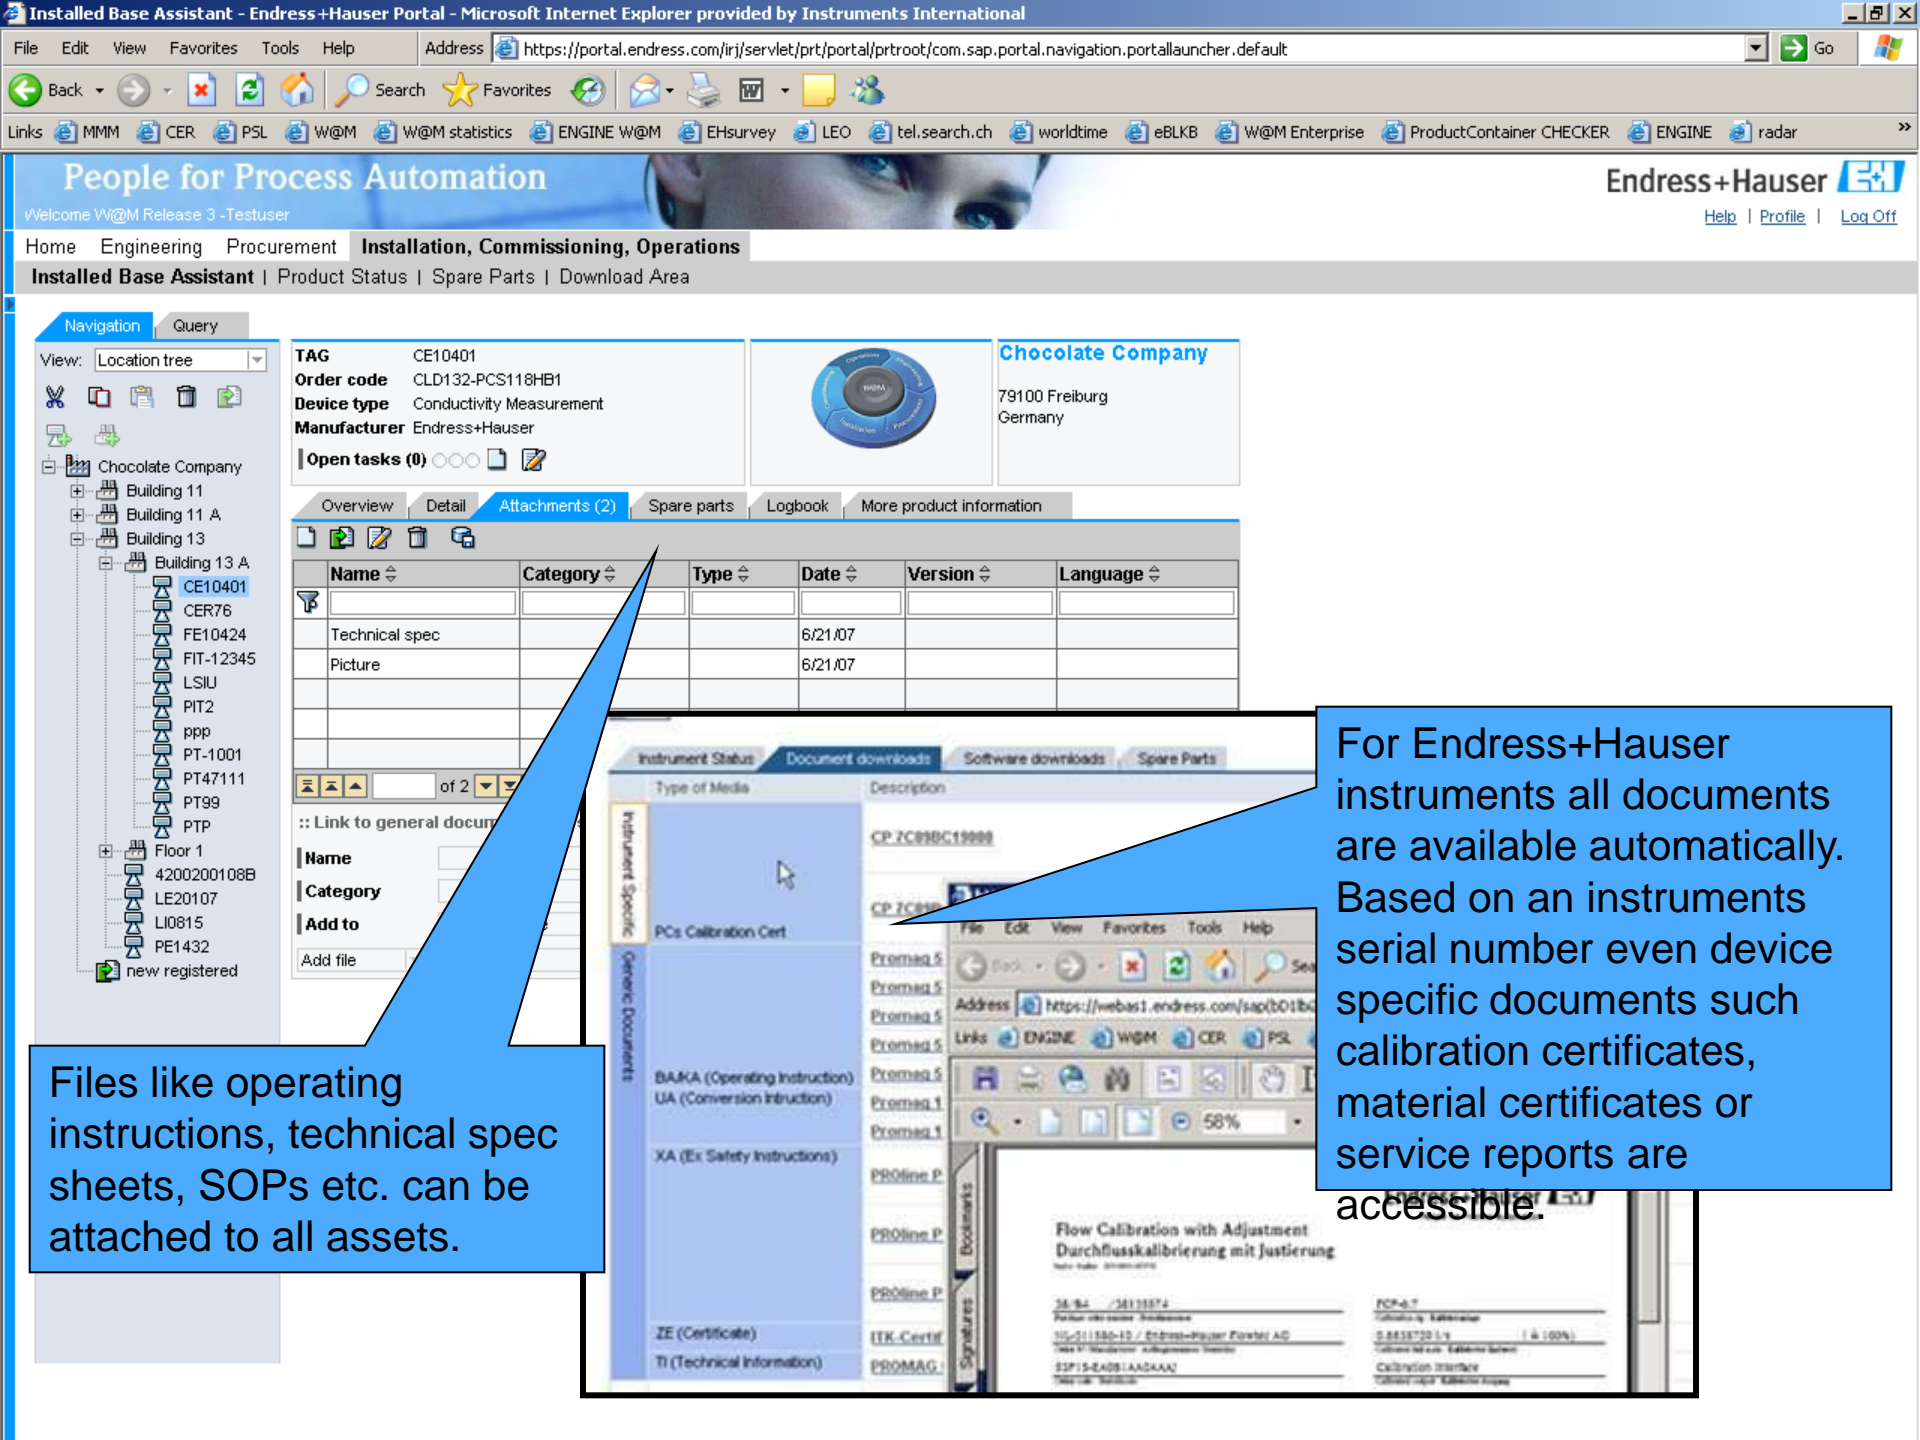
Installed Base Assistant - Endress+Hauser Portal - Microsoft Internet Explorer provided by Instruments International

File Edit View Favorites Tools Help Address https://portal.endress.com/irj/servlet/prt/portal/prtroot/com.sap.portal.navigation.portallauncher.default Go

Back Search Favorites

Links MMM CER PSL W@M W@M statistics ENGINE W@M EHsurvey LEO tel.search.ch worldtime eBLKB W@M Enterprise ProductContainer CHECKER ENGINE radar

People for Process Automation
Welcome W@M Release 3 -Testuser

Endress+Hauser
Help | Profile | Log Off

Home Engineering Procurement Installation, Commissioning, Operations
Installed Base Assistant | Product Status | Spare Parts | Download Area

Navigation Query
View: Location tree

Chocolate Company
Building 11
Building 11 A
Building 13
Building 13 A
CE10401
CER76
FE10424
FIT-12345
LSIU
PIT2
ppp
PT-1001
PT47111
PT99
PTP
Floor 1
4200200108B
LE20107
LI0815
PE1432
new registered

TAG CE10401
Order code CLD132-PCS118HB1
Device type Conductivity Measurement
Manufacturer Endress+Hauser
Open tasks (0)

Chocolate Company
79100 Freiburg
Germany

Overview Detail Attachments (2) Spare parts Logbook More product information

| Name | Category | Type | Date | Version | Language |
|---|---|---|---|---|---|
| Technical spec | | | 6/21/07 | | |
| Picture | | | 6/21/07 | | |

of 2

:: Link to general docum
Name
Category
Add to
Add file

Instrument Status Document downloads Software downloads Spare Parts
Type of Media Description
Instrument Specific
PCs Calibration Cert
CP 7C09BC19000
CP 7C09
Generic Documents
BA/KA (Operating Instruction)
UA (Conversion Instruction)
Promag 5
XA (Ex Safety Instructions)
PROline P
ZE (Certificate)
ITK-Certif
TI (Technical Information)
PROMAG
File Edit View Favorites Tools Help
Address https://webas1.endress.com/sap(bD1b
Links ENGINE W@M CER PSL
58%
Bookmarks
Signatures
Flow Calibration with Adjustment
Durchflusskalibrierung mit Justierung

Files like operating instructions, technical spec sheets, SOPs etc. can be attached to all assets.

For Endress+Hauser instruments all documents are available automatically. Based on an instruments serial number even device specific documents such calibration certificates, material certificates or service reports are accessible.